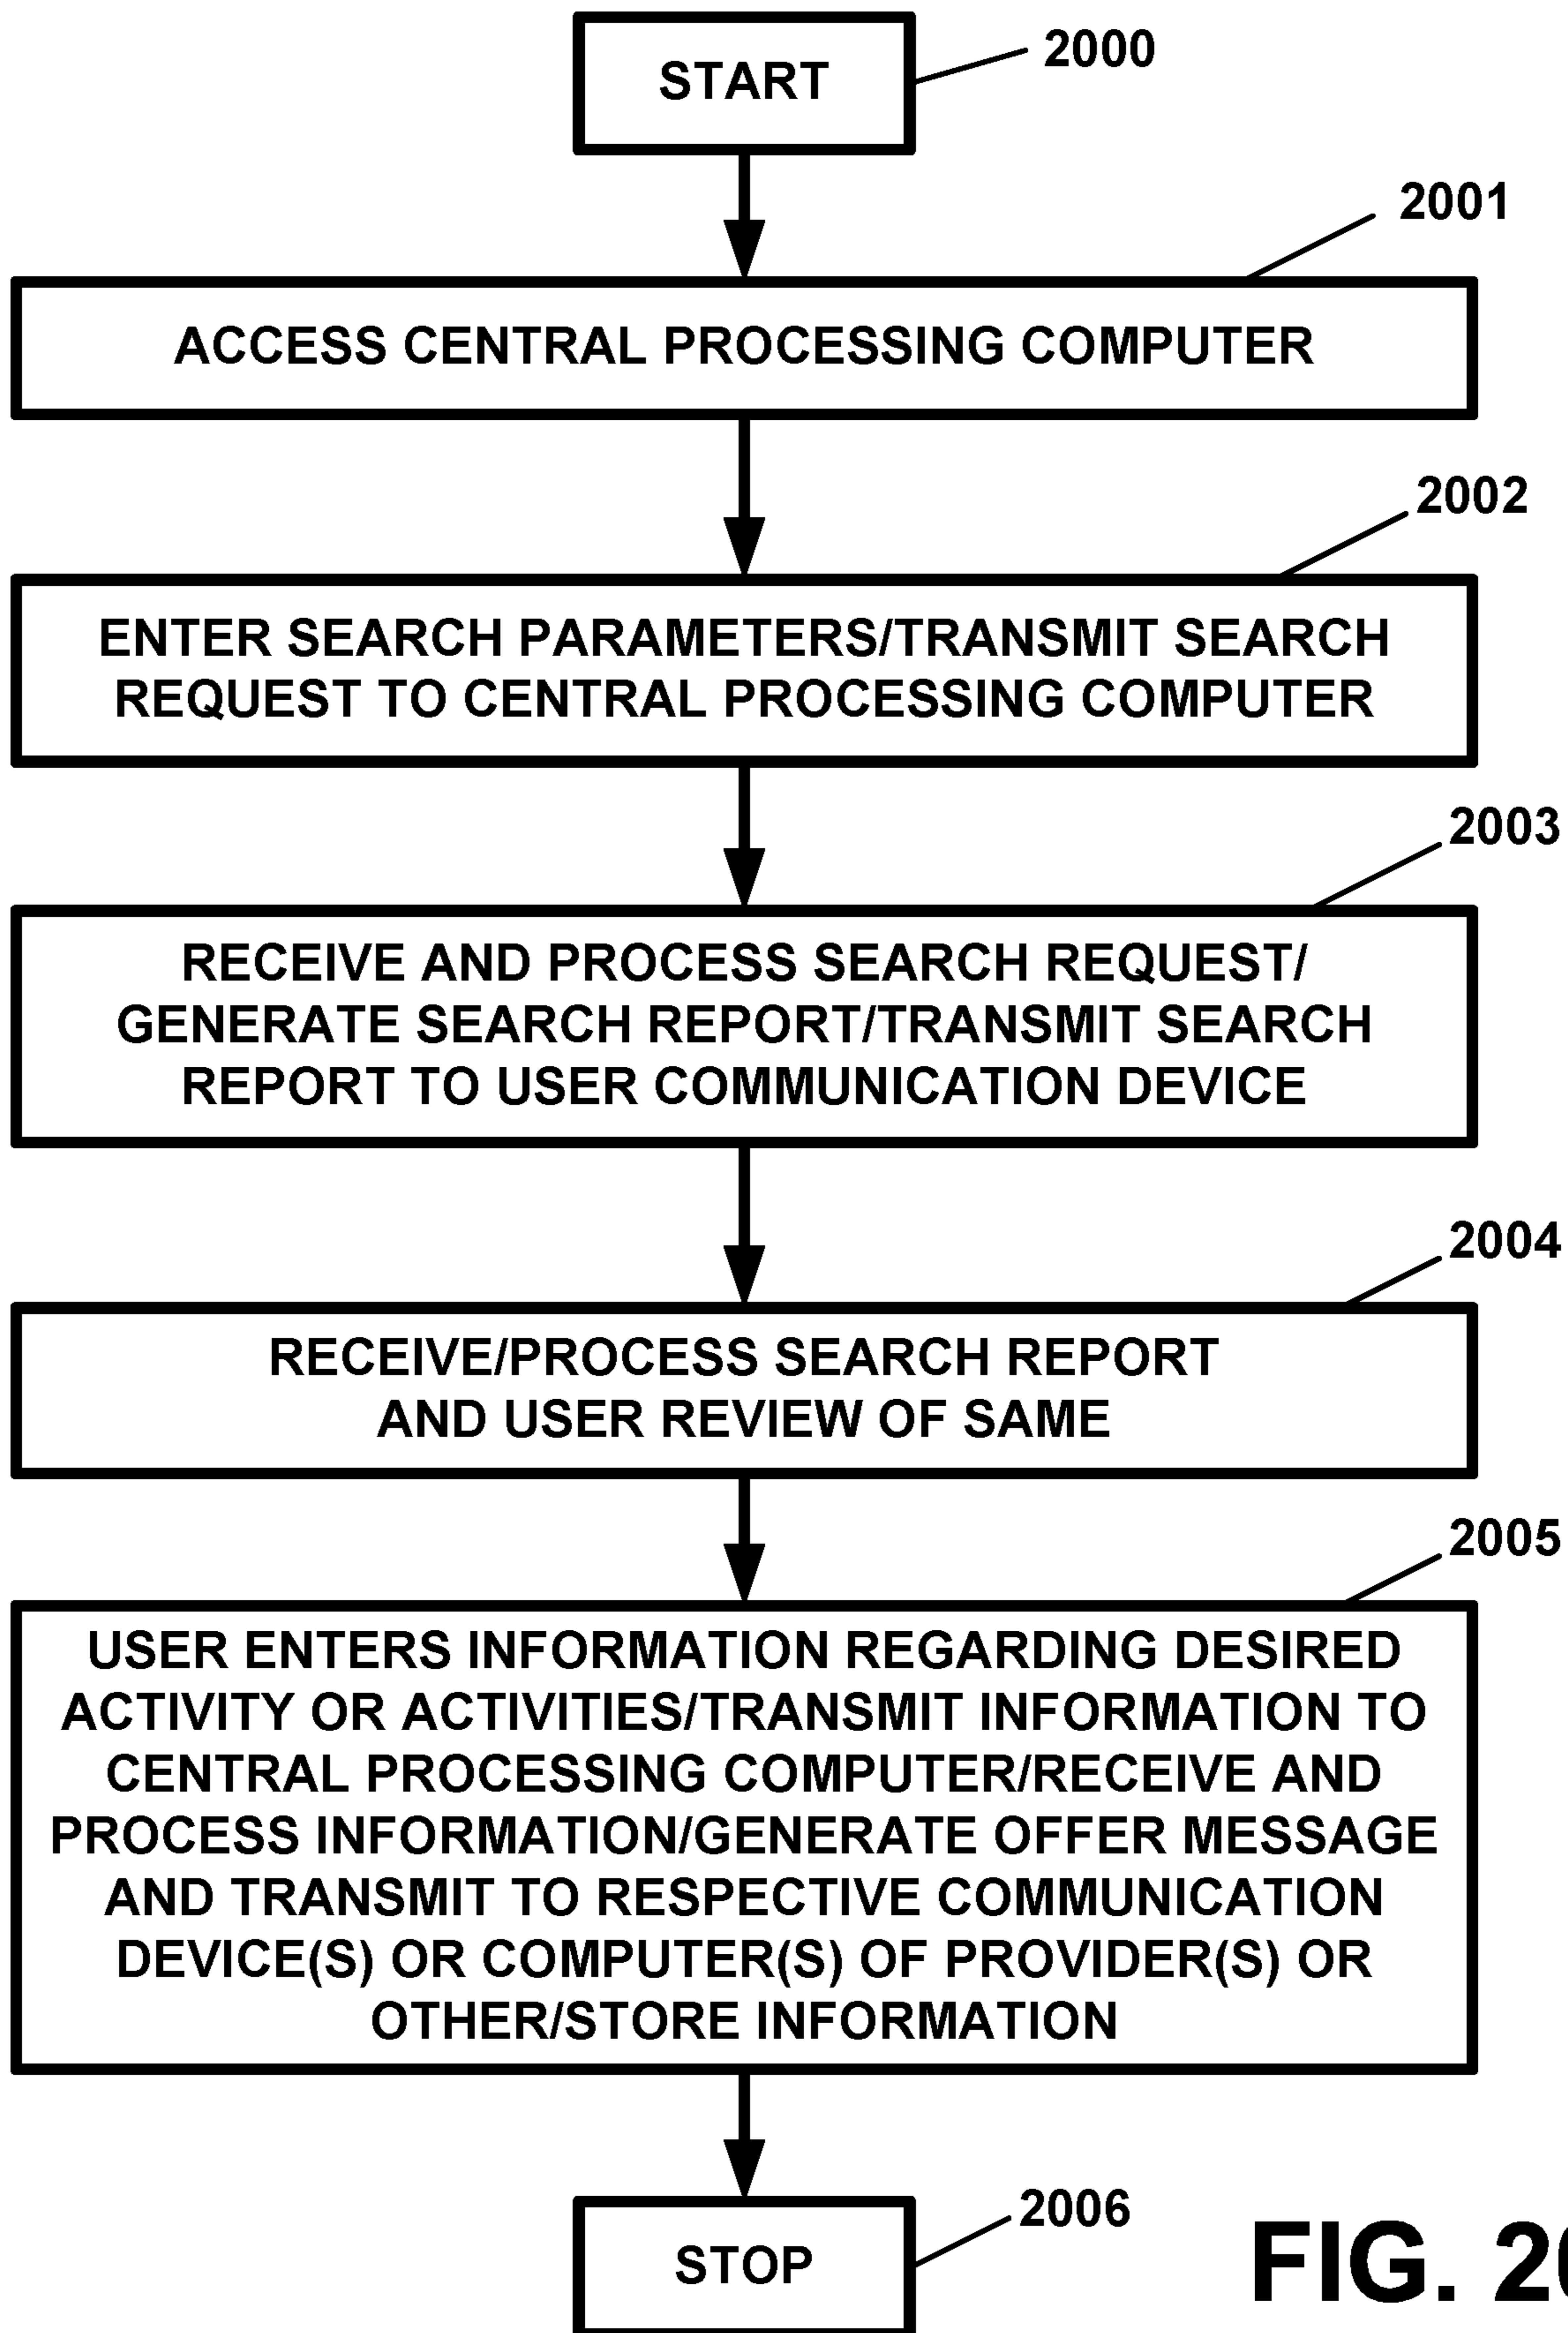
START

2000

2001

ACCESS CENTRAL PROCESSING COMPUTER

2002

ENTER SEARCH PARAMETERS/TRANSMIT SEARCH REQUEST TO CENTRAL PROCESSING COMPUTER

2003

RECEIVE AND PROCESS SEARCH REQUEST/ GENERATE SEARCH REPORT/TRANSMIT SEARCH REPORT TO USER COMMUNICATION DEVICE

2004

RECEIVE/PROCESS SEARCH REPORT AND USER REVIEW OF SAME

2005

USER ENTERS INFORMATION REGARDING DESIRED ACTIVITY OR ACTIVITIES/TRANSMIT INFORMATION TO CENTRAL PROCESSING COMPUTER/RECEIVE AND PROCESS INFORMATION/GENERATE OFFER MESSAGE AND TRANSMIT TO RESPECTIVE COMMUNICATION DEVICE(S) OR COMPUTER(S) OF PROVIDER(S) OR OTHER/STORE INFORMATION

2006

STOP

FIG. 2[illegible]